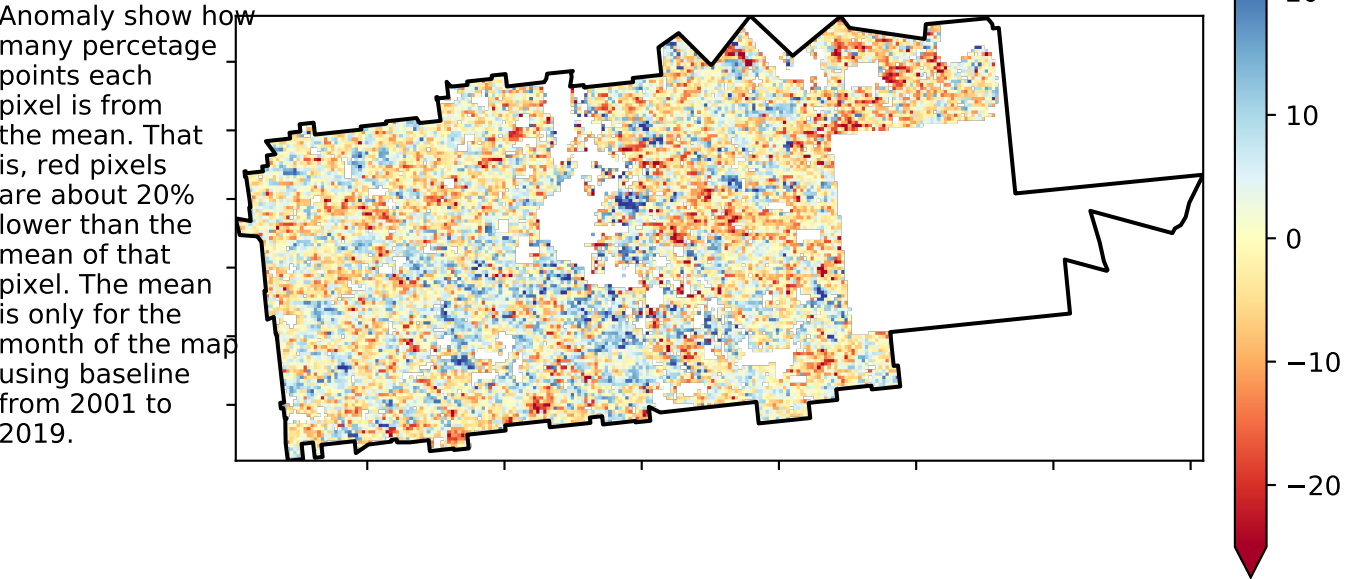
Anomaly show how many percetage points each pixel is from the mean. That is, red pixels are about 20% lower than the mean of that pixel. The mean is only for the month of the map using baseline from 2001 to 2019.

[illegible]
10
0
−10
−20